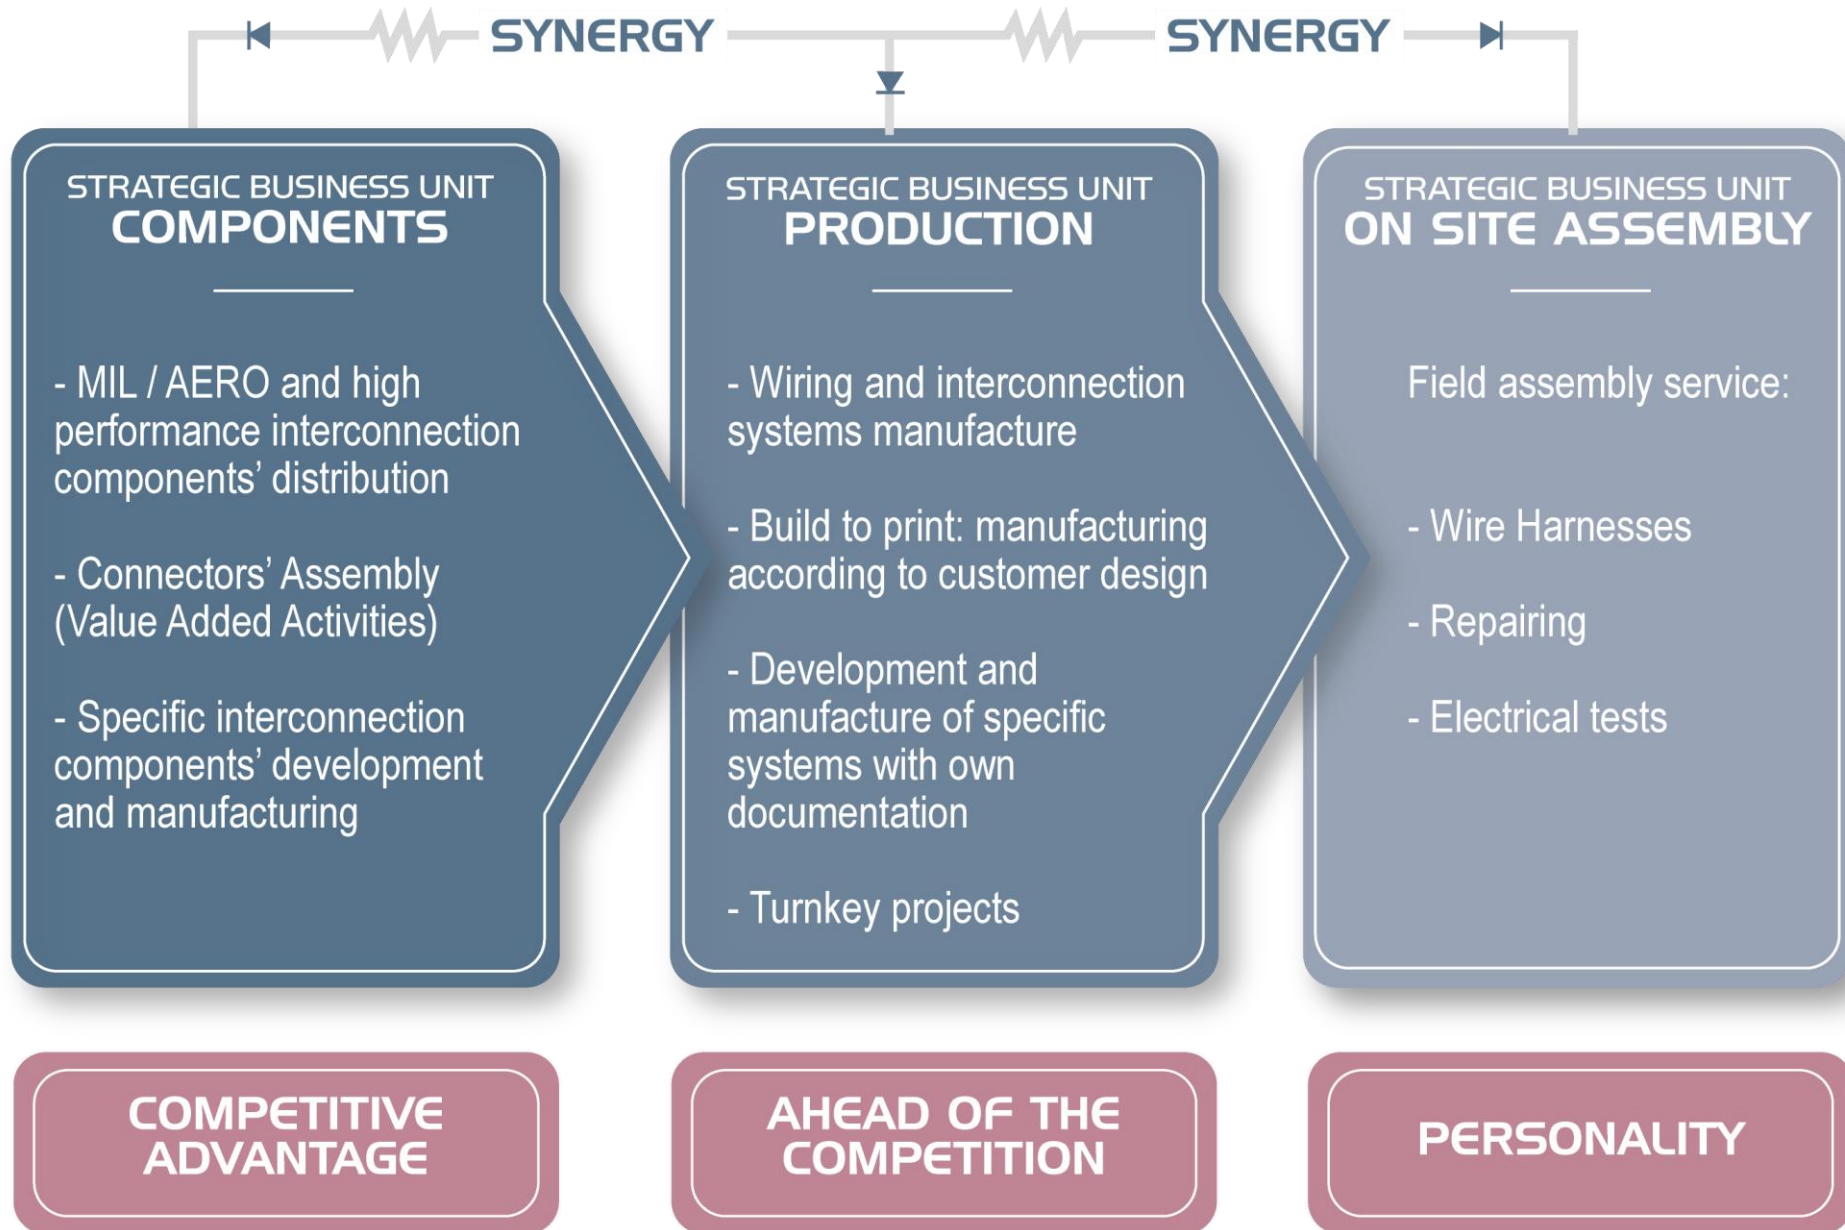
SYNERGY SYNERGY

STRATEGIC BUSINESS UNIT
COMPONENTS

- MIL / AERO and high performance interconnection components' distribution

- Connectors' Assembly (Value Added Activities)

- Specific interconnection components' development and manufacturing

STRATEGIC BUSINESS UNIT
PRODUCTION

- Wiring and interconnection systems manufacture

- Build to print: manufacturing according to customer design

- Development and manufacture of specific systems with own documentation

- Turnkey projects

STRATEGIC BUSINESS UNIT
ON SITE ASSEMBLY

Field assembly service:

- Wire Harnesses

- Repairing

- Electrical tests

COMPETITIVE ADVANTAGE

AHEAD OF THE COMPETITION

PERSONALITY